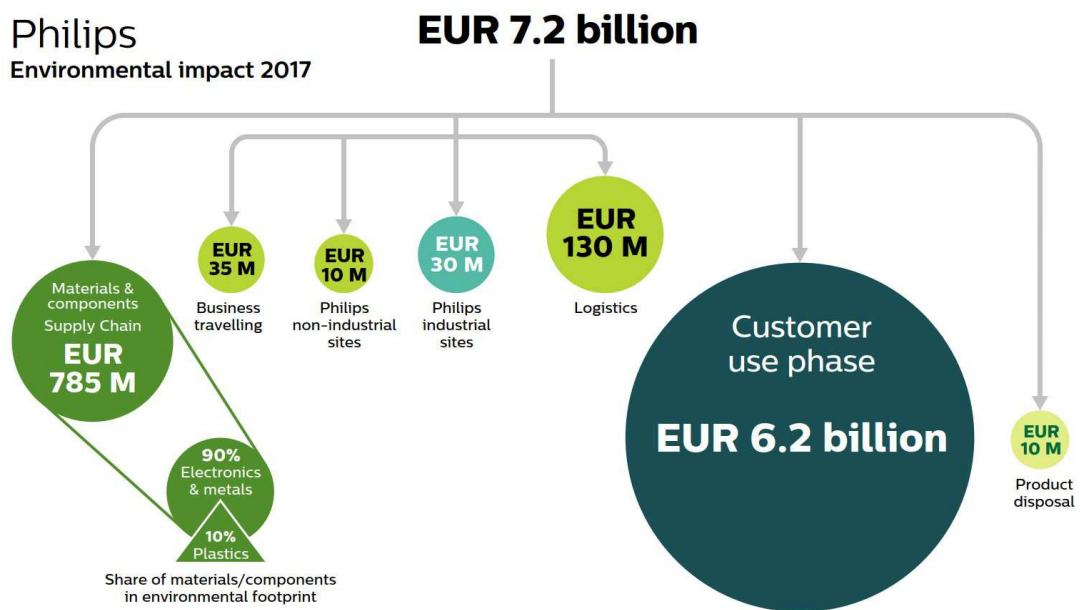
Philips
Environmental impact 2017

EUR 7.2 billion

Materials & components Supply Chain
EUR 785 M

90% Electronics & metals

10% Plastics

Share of materials/components in environmental footprint

EUR 35 M
Business travelling

EUR 10 M
Philips non-industrial sites

EUR 30 M
Philips industrial sites

EUR 130 M
Logistics

Customer use phase
EUR 6.2 billion

EUR 10 M
Product disposal